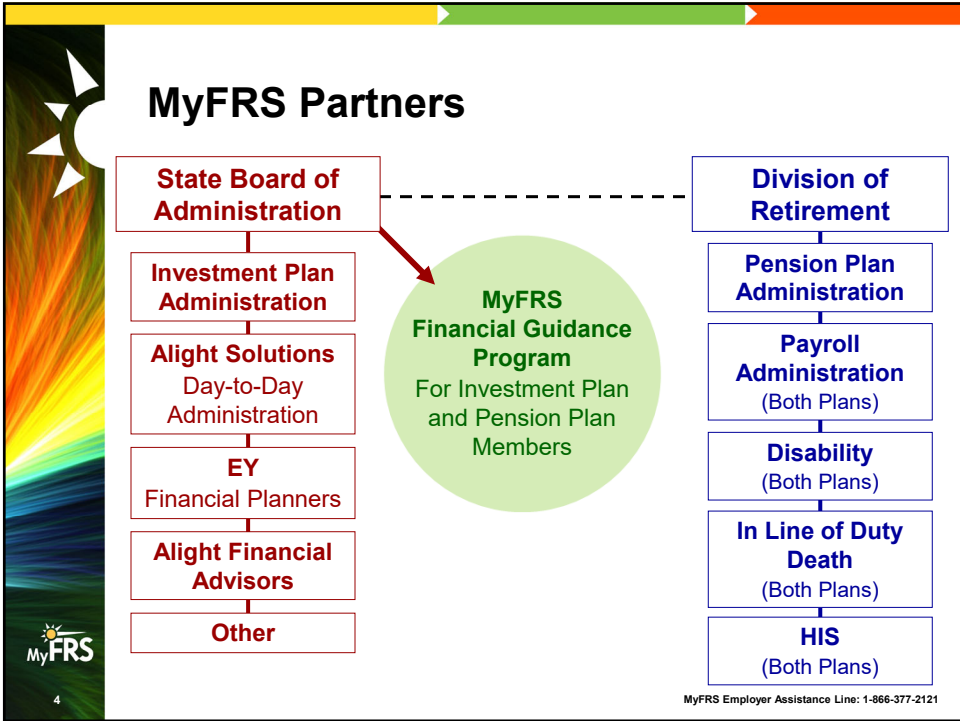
MyFRS Partners

State Board of Administration

Investment Plan Administration

Alight Solutions
Day-to-Day Administration

EY
Financial Planners

Alight Financial Advisors

Other

MyFRS
Financial Guidance Program
For Investment Plan and Pension Plan Members

Division of Retirement

Pension Plan Administration

Payroll Administration
(Both Plans)

Disability
(Both Plans)

In Line of Duty Death
(Both Plans)

HIS
(Both Plans)

MyFRS

4

MyFRS Employer Assistance Line: 1-866-377-2121